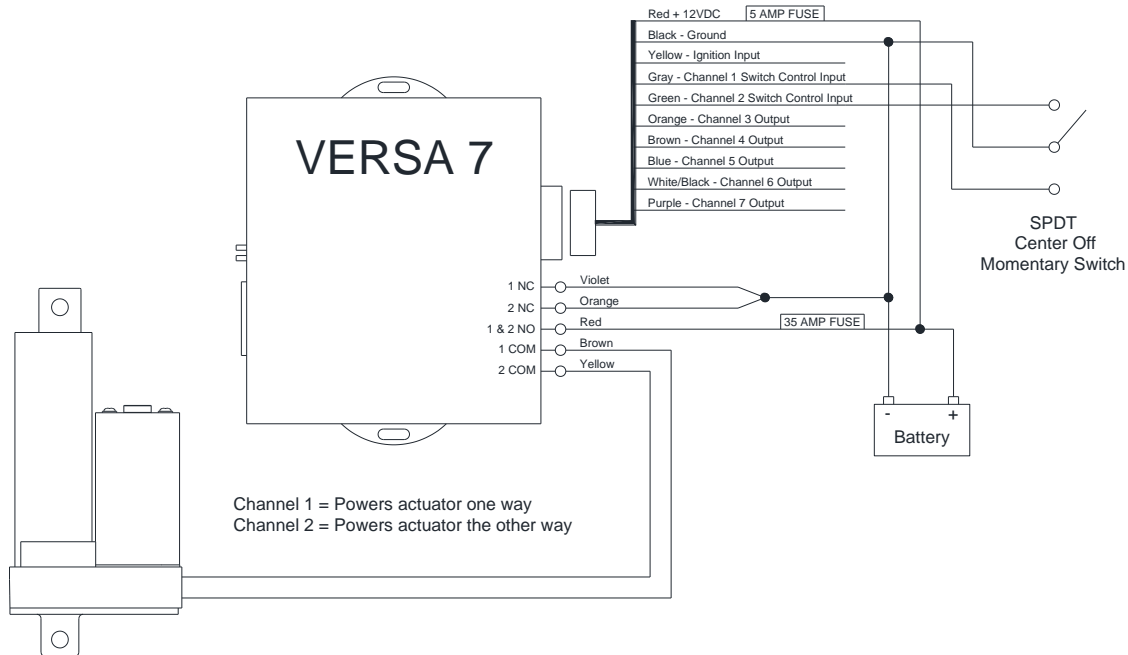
Red + 12VDC
5 AMP FUSE
Black - Ground
Yellow - Ignition Input
Gray - Channel 1 Switch Control Input
Green - Channel 2 Switch Control Input
Orange - Channel 3 Output
Brown - Channel 4 Output
Blue - Channel 5 Output
White/Black - Channel 6 Output
Purple - Channel 7 Output

VERSA 7

SPDT
Center Off
Momentary Switch

1 NC
2 NC
1 & 2 NO
1 COM
2 COM
Violet
Orange
Red
Brown
Yellow
35 AMP FUSE

-
+
Battery

Channel 1 = Powers actuator one way
Channel 2 = Powers actuator the other way